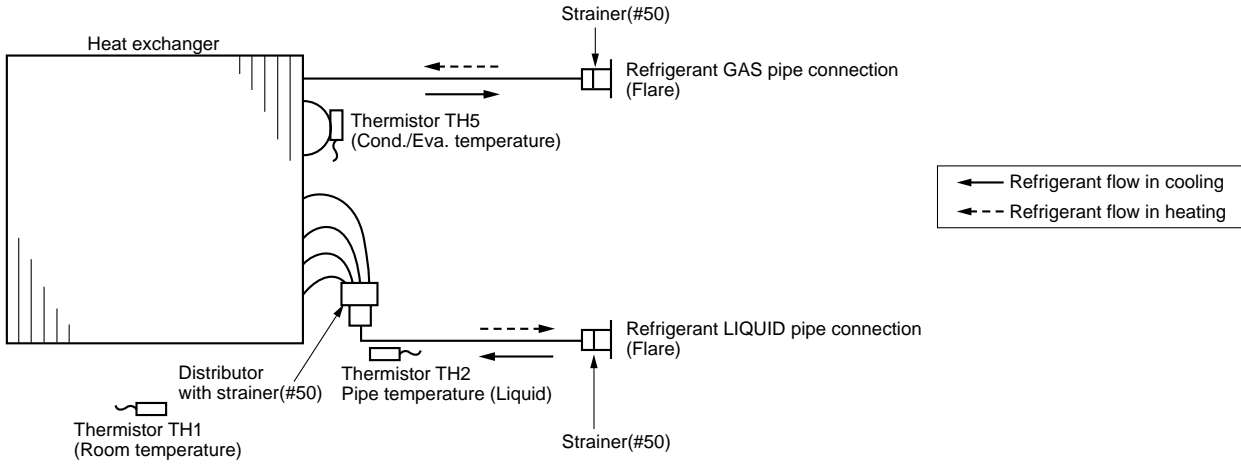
Strainer(#50)

Heat exchanger

Refrigerant GAS pipe connection (Flare)

Thermistor TH5 (Cond./Eva. temperature)

Refrigerant flow in cooling

Refrigerant flow in heating

Refrigerant LIQUID pipe connection (Flare)

Distributor with strainer(#50)

Thermistor TH2 Pipe temperature (Liquid)

Thermistor TH1 (Room temperature)

Strainer(#50)